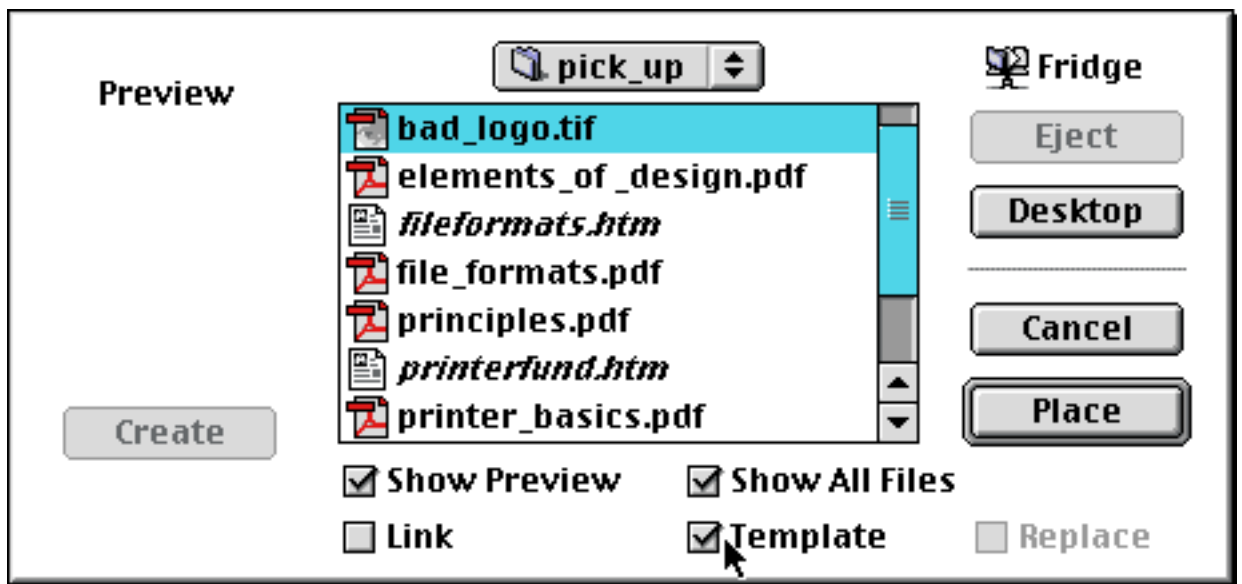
pick_up

Fridge

Preview

bad_logo.tif
elements_of _design.pdf
fileformats.htm
file_formats.pdf
principles.pdf
printerfund.htm
printer_basics.pdf

Eject

Desktop

Cancel

Place

Create

Show Preview

Show All Files

Link

Template

Replace